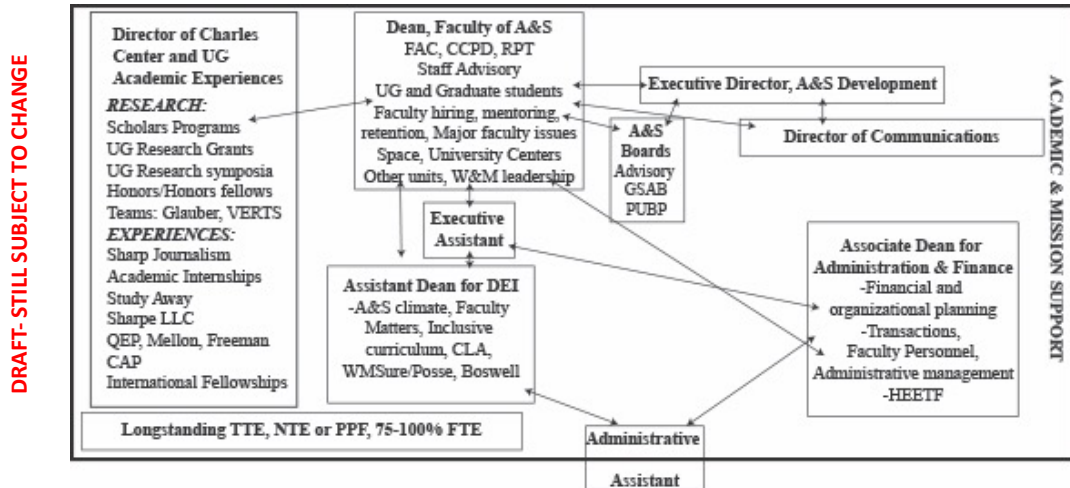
DRAFT- STILL SUBJECT TO CHANGE

Director of Charles Center and UG Academic Experiences
RESEARCH:
Scholars Programs
UG Research Grants
UG Research symposia
Honors/Honors fellows
Teams: Glauber, VERTS
EXPERIENCES:
Sharp Journalism
Academic Internships
Study Away
Sharpe LLC
QEP, Mellon, Freeman
CAP
International Fellowships

Dean, Faculty of A&S
FAC, CCPD, RPT
Staff Advisory
UG and Graduate students
Faculty hiring, mentoring, retention, Major faculty issues
Space, University Centers
Other units, W&M leadership

Executive Director, A&S Development

A&S Boards
Advisory
GSAB
PUBP

Director of Communications

ACADEMIC & MISSION SUPPORT

Executive Assistant

Assistant Dean for DEI
-A&S climate, Faculty Matters, Inclusive curriculum, CLA, WMSure/Posse, Boswell

Associate Dean for Administration & Finance
-Financial and organizational planning
-Transactions, Faculty Personnel, Administrative management
-HEETF

Longstanding TTE, NTE or PPF, 75-100% FTE

Administrative Assistant